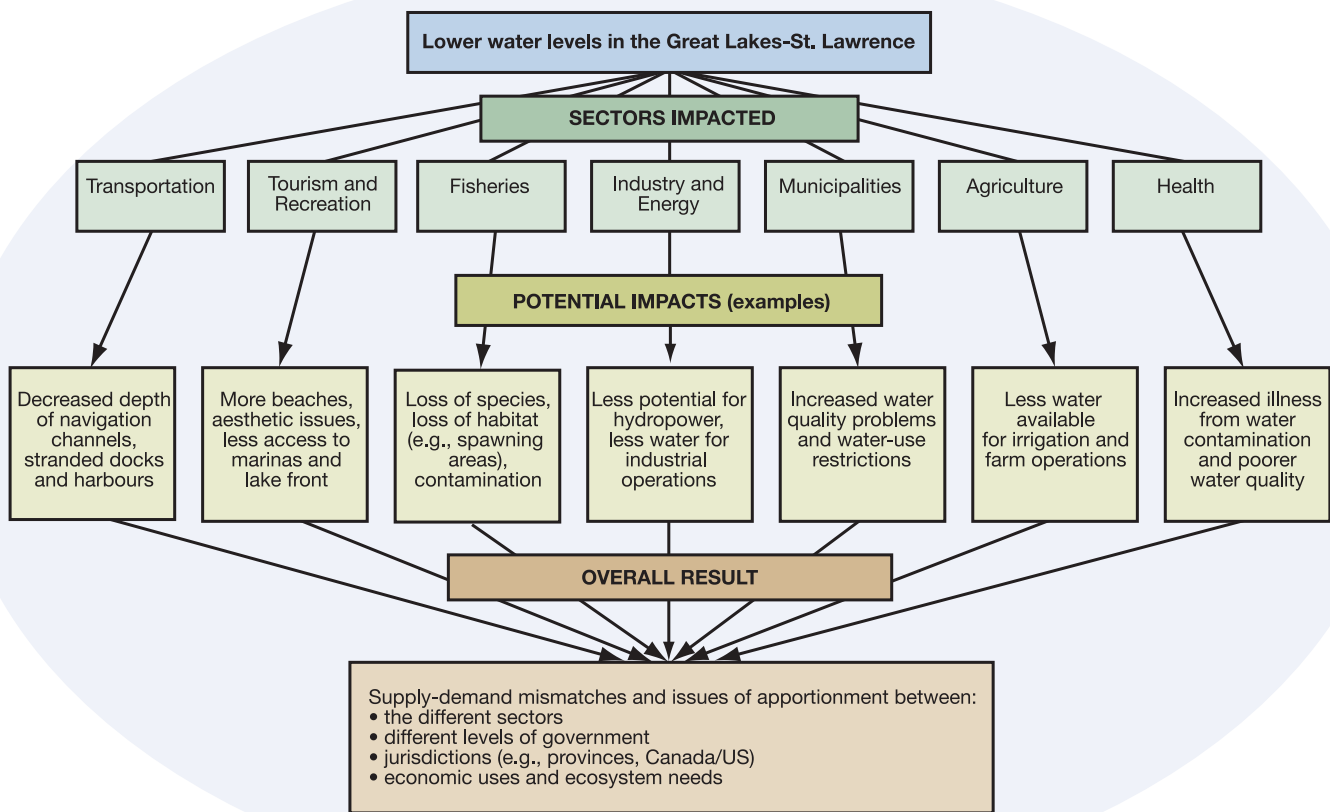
Lower water levels in the Great Lakes-St. Lawrence

SECTORS IMPACTED

Transportation

Tourism and Recreation

Fisheries

Industry and Energy

Municipalities

Agriculture

Health

POTENTIAL IMPACTS (examples)

Decreased depth of navigation channels, stranded docks and harbours

More beaches, aesthetic issues, less access to marinas and lake front

Loss of species, loss of habitat (e.g., spawning areas), contamination

Less potential for hydropower, less water for industrial operations

Increased water quality problems and water-use restrictions

Less water available for irrigation and farm operations

Increased illness from water contamination and poorer water quality

OVERALL RESULT

Supply-demand mismatches and issues of apportionment between:
• the different sectors
• different levels of government
• jurisdictions (e.g., provinces, Canada/US)
• economic uses and ecosystem needs